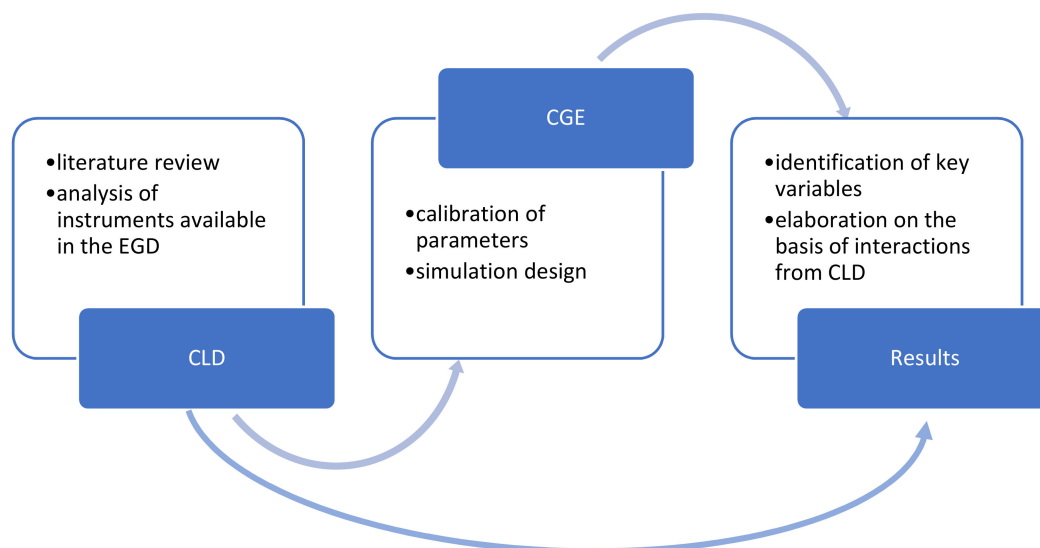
•literature review
•analysis of instruments available in the EGD

CLD

CGE

•calibration of parameters
•simulation design

•identification of key variables
•elaboration on the basis of interactions from CLD

Results